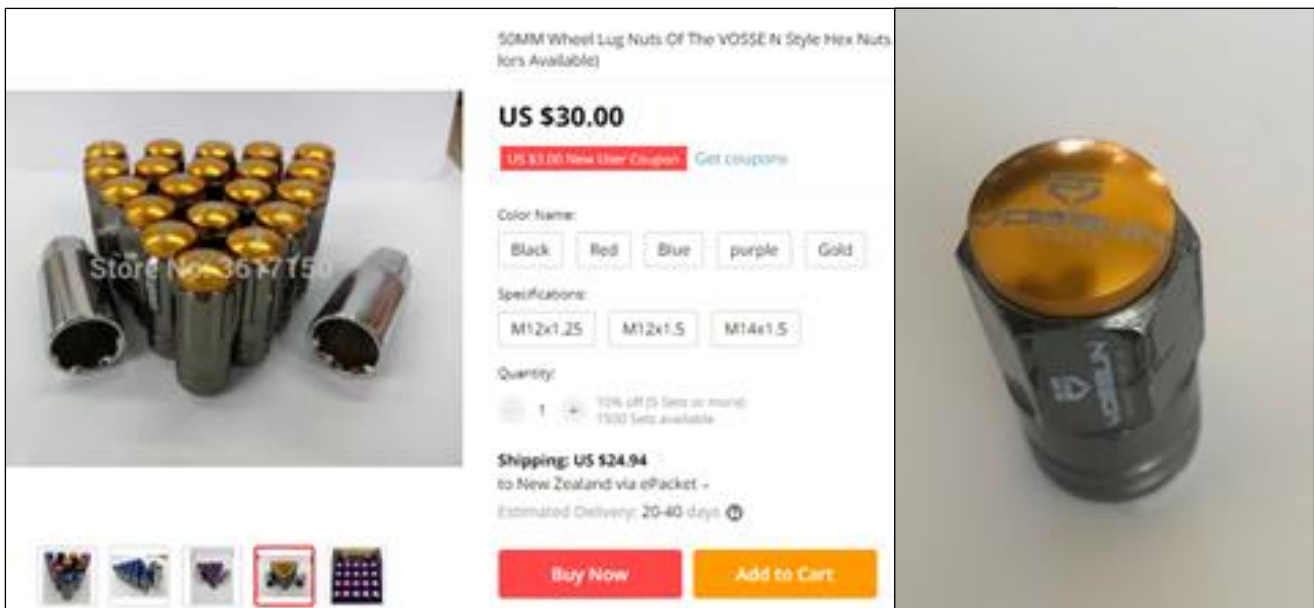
50MM Wheel Lug Nuts Of The VOSSE N Style Hex Nuts lors Available)

Store No.3617150

US $30.00

US $3.00 New User Coupon Get coupons

Color Name:

Black Red Blue purple Gold

Specifications:

M12x1.25 M12x1.5 M14x1.5

Quantity:

- 1 + 10% off (5 Sets or more) 1500 Sets available

Shipping: US $24.94

to New Zealand via ePacket

Estimated Delivery: 20-40 days

Buy Now Add to Cart